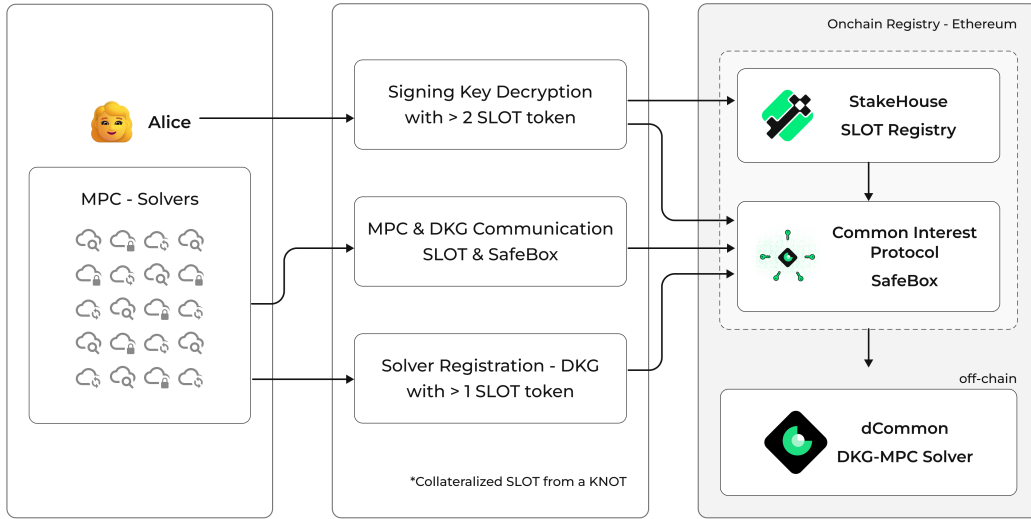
Alice

MPC - Solvers

Signing Key Decryption with > 2 SLOT token

MPC & DKG Communication SLOT & SafeBox

Solver Registration - DKG with > 1 SLOT token

*Collateralized SLOT from a KNOT

Onchain Registry - Ethereum

StakeHouse SLOT Registry

Common Interest Protocol SafeBox

off-chain

dCommon DKG-MPC Solver